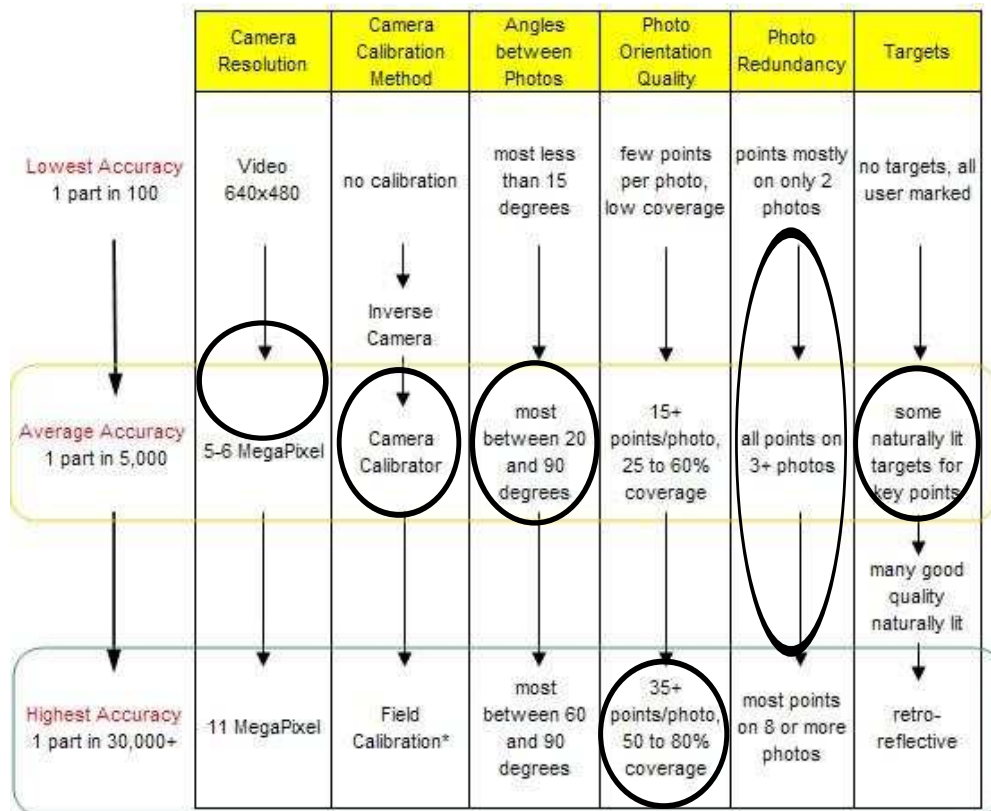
| | Camera Resolution | Camera Calibration Method | Angles between Photos | Photo Orientation Quality | Photo Redundancy | Targets |
|---|---|---|---|---|---|---|
| Lowest Accuracy 1 part in 100 | Video 640x480 | no calibration | most less than 15 degrees | few points per photo, low coverage | points mostly on only 2 photos | no targets, all user marked |
| | | Inverse Camera | | | | |
| Average Accuracy 1 part in 5,000 | 5-6 MegaPixel | Camera Calibrator | most between 20 and 90 degrees | 15+ points/photo, 25 to 60% coverage | all points on 3+ photos | some naturally lit targets for key points |
| | | | | | | many good quality naturally lit |
| Highest Accuracy 1 part in 30,000+ | 11 MegaPixel | Field Calibration* | most between 60 and 90 degrees | 35+ points/photo, 50 to 80% coverage | most points on 8 or more photos | retro-reflective |